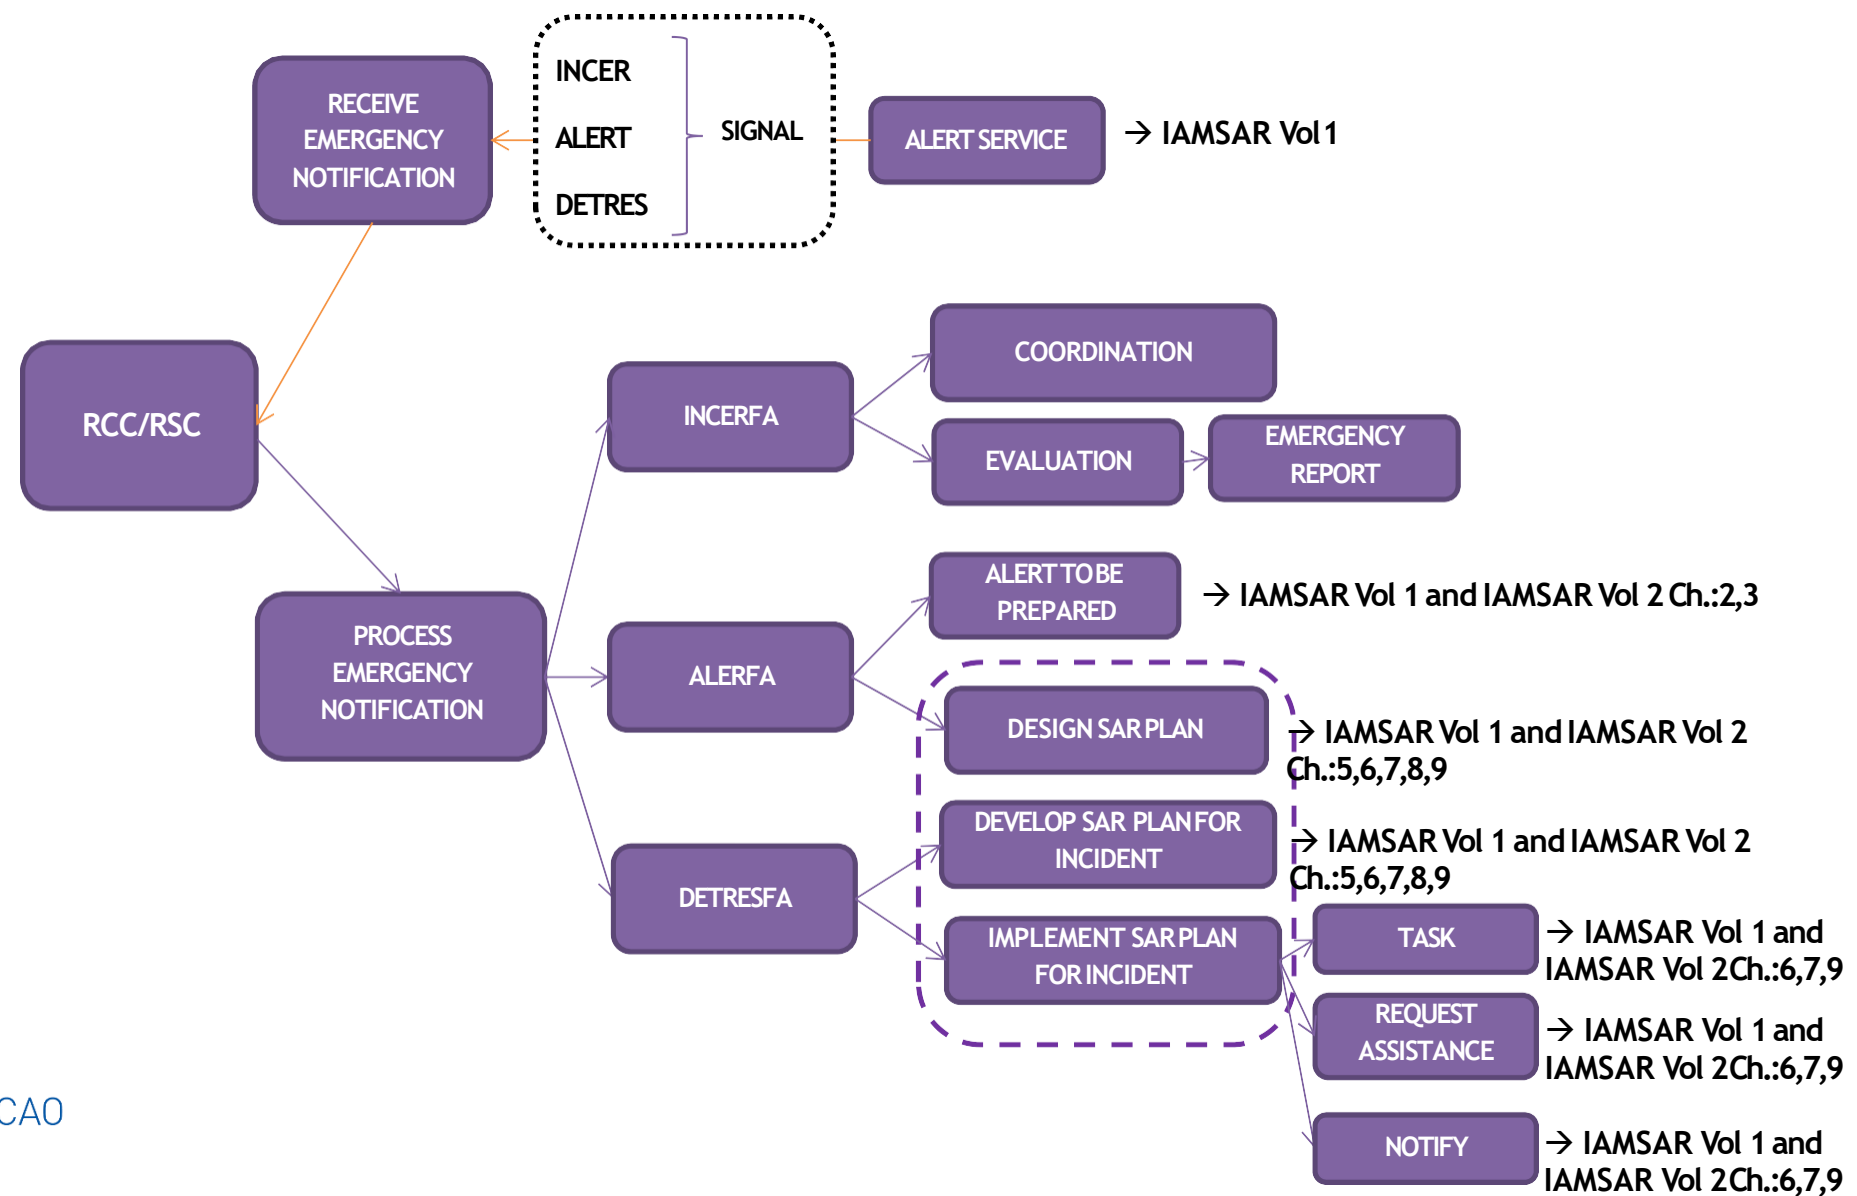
RECEIVE EMERGENCY NOTIFICATION

INCER
ALERT
DETRES

SIGNAL

ALERT SERVICE

→ IAMSAR Vol 1

RCC/RSC

PROCESS EMERGENCY NOTIFICATION

INCERFA

COORDINATION

EVALUATION

EMERGENCY REPORT

ALERFA

ALERT TO BE PREPARED

→ IAMSAR Vol 1 and IAMSAR Vol 2 Ch.:2,3

DESIGN SAR PLAN

→ IAMSAR Vol 1 and IAMSAR Vol 2 Ch.:5,6,7,8,9

DETRESFA

DEVELOP SAR PLAN FOR INCIDENT

→ IAMSAR Vol 1 and IAMSAR Vol 2 Ch.:5,6,7,8,9

IMPLEMENT SAR PLAN FOR INCIDENT

TASK

→ IAMSAR Vol 1 and IAMSAR Vol 2 Ch.:6,7,9

REQUEST ASSISTANCE

→ IAMSAR Vol 1 and IAMSAR Vol 2 Ch.:6,7,9

NOTIFY

→ IAMSAR Vol 1 and IAMSAR Vol 2 Ch.:6,7,9

CAO